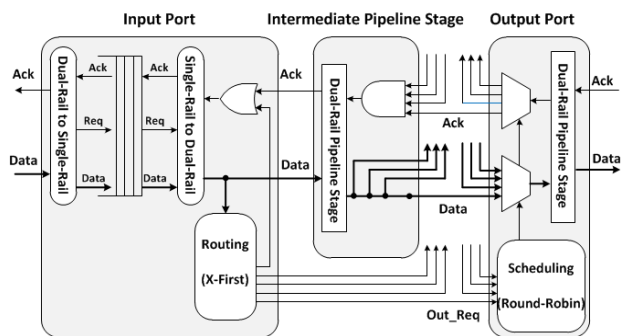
Input Port
Intermediate Pipeline Stage
Output Port
Ack
Dual-Rail to Single-Rail
Ack
Req
Data
Ack
Req
Data
Single-Rail to Dual-Rail
Ack
Dual-Rail Pipeline Stage
Ack
Dual-Rail Pipeline Stage
Ack
Data
Data
Data
Data
Routing
(X-First)
Scheduling
(Round-Robin)
Out_Req